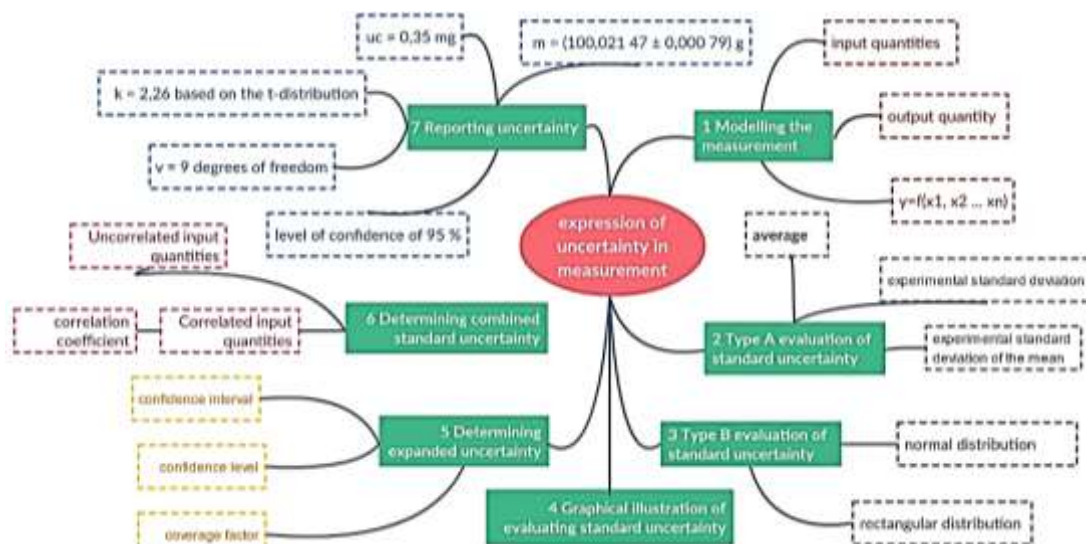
uc = 0,35 mg

m = (100,021 47 ± 0,000 79) g

input quantities

k = 2,26 based on the t-distribution

7 Reporting uncertainty

1 Modelling the measurement

output quantity

v = 9 degrees of freedom

y=f(x1, x2 ... xn)

level of confidence of 95 %

expression of uncertainty in measurement

average

Uncorrelated input quantities

experimental standard deviation

correlation coefficient

Correlated input quantities

6 Determining combined standard uncertainty

2 Type A evaluation of standard uncertainty

experimental standard deviation of the mean

confidence interval

5 Determining expanded uncertainty

3 Type B evaluation of standard uncertainty

normal distribution

confidence level

4 Graphical illustration of evaluating standard uncertainty

coverage factor

rectangular distribution